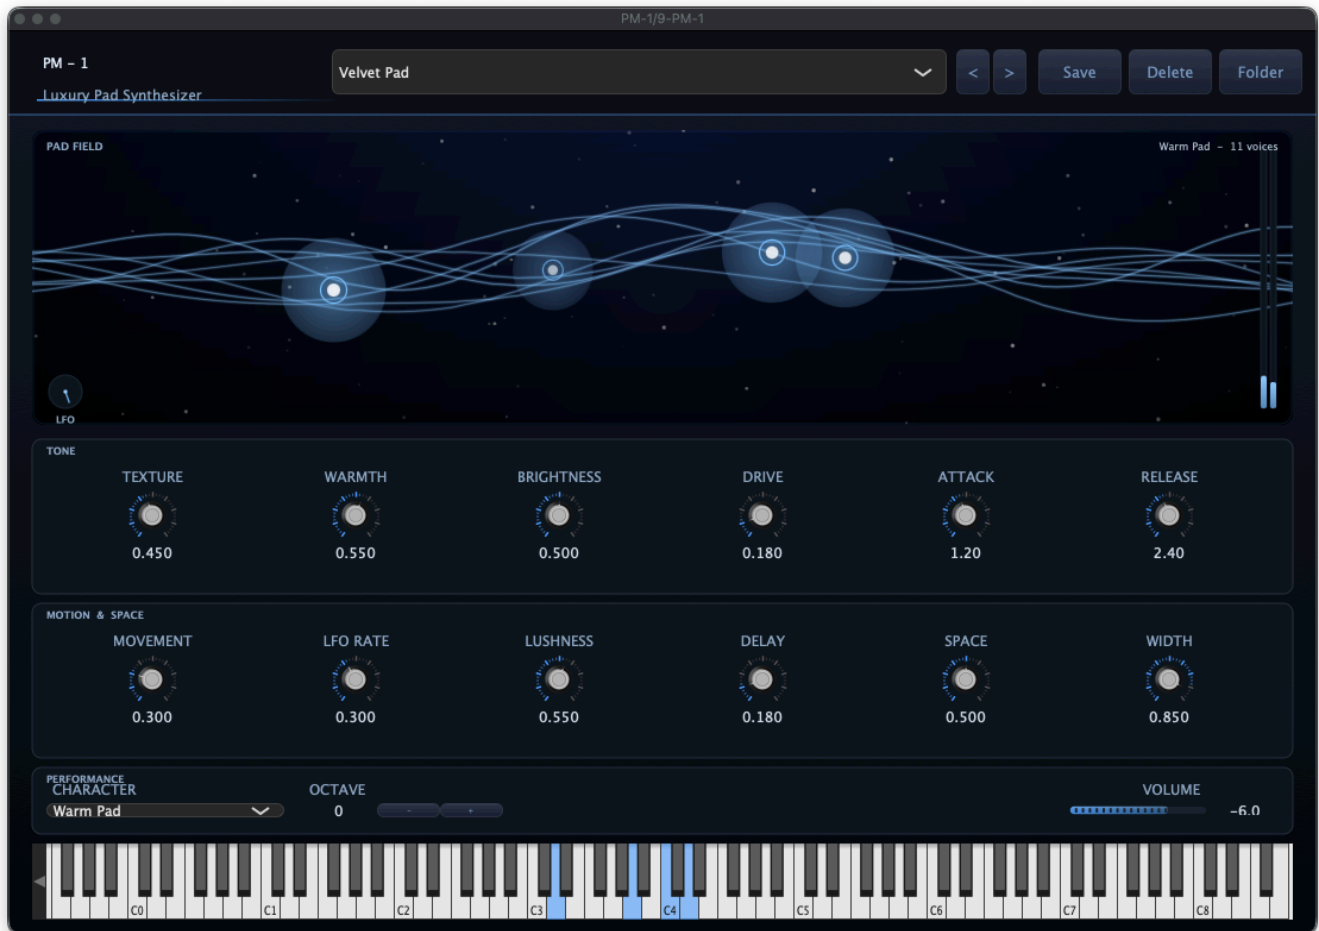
PM-1/9-PM-1

PM - 1
Luxury Pad Synthesizer

Velvet Pad

< > Save Delete Folder

PAD FIELD

Warm Pad - 11 voices

LFO

TONE

| TEXTURE | WARMTH | BRIGHTNESS | DRIVE | ATTACK | RELEASE |
|---|---|---|---|---|---|
| 0.450 | 0.550 | 0.500 | 0.180 | 1.20 | 2.40 |

MOTION & SPACE

| MOVEMENT | LFO RATE | LUSHNESS | DELAY | SPACE | WIDTH |
|---|---|---|---|---|---|
| 0.300 | 0.300 | 0.550 | 0.180 | 0.500 | 0.850 |

PERFORMANCE
CHARACTER
Warm Pad

OCTAVE
0
- +

VOLUME
-6.0

C0 C1 C2 C3 C4 C5 C6 C7 C8